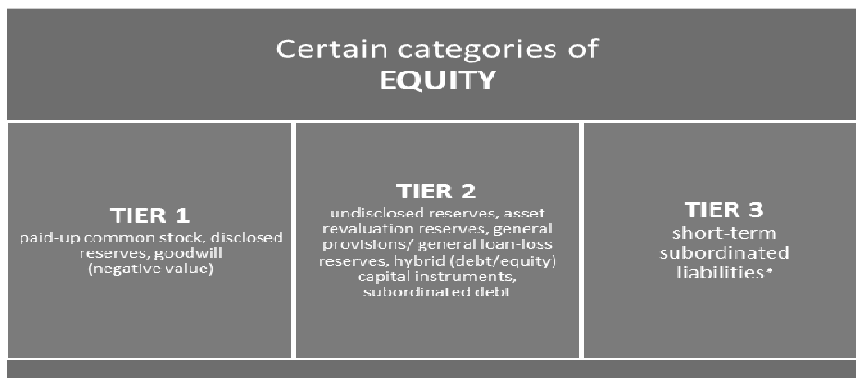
Certain categories of
EQUITY

TIER 1
paid-up common stock, disclosed reserves, goodwill (negative value)

TIER 2
undisclosed reserves, asset revaluation reserves, general provisions/ general loan-loss reserves, hybrid (debt/equity) capital instruments, subordinated debt

TIER 3
short-term subordinated liabilities*